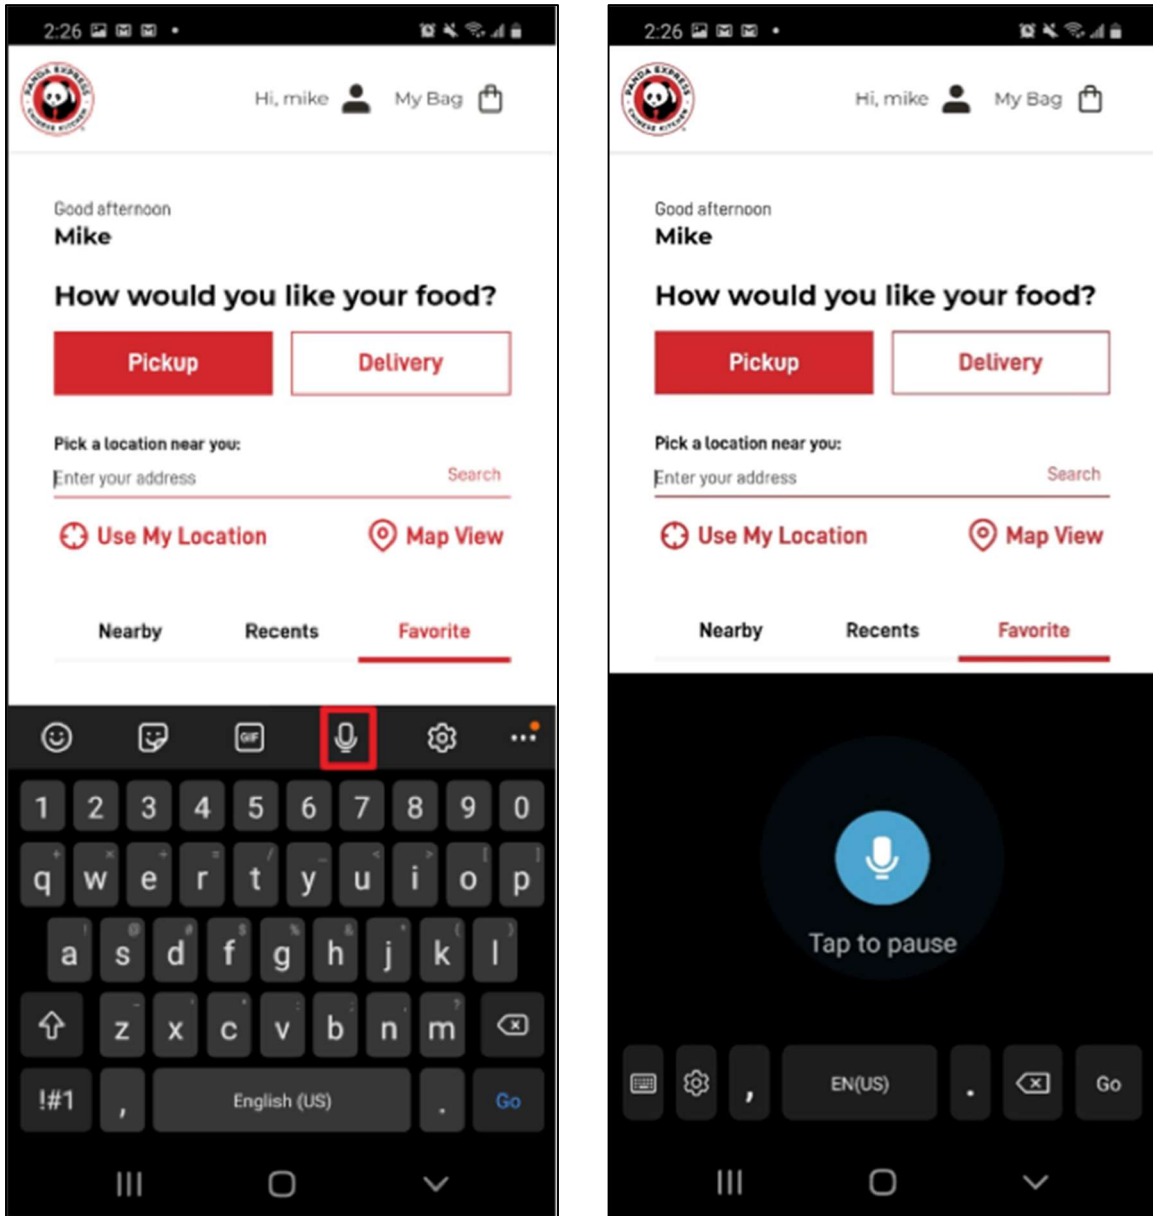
2:26

PANDA EXPRESS CHINESE KITCHEN

Hi, mike My Bag

Good afternoon
Mike

How would you like your food?

Pickup Delivery

Pick a location near you:

Enter your address Search

Use My Location Map View

Nearby Recents Favorite

GIF

1 2 3 4 5 6 7 8 9 0
q w e r t y u i o p
a s d f g h j k l
z x c v b n m
!#1 , English (US) . Go

2:26

PANDA EXPRESS CHINESE KITCHEN

Hi, mike My Bag

Good afternoon
Mike

How would you like your food?

Pickup Delivery

Pick a location near you:

Enter your address Search

Use My Location Map View

Nearby Recents Favorite

Tap to pause

, EN(US) . Go